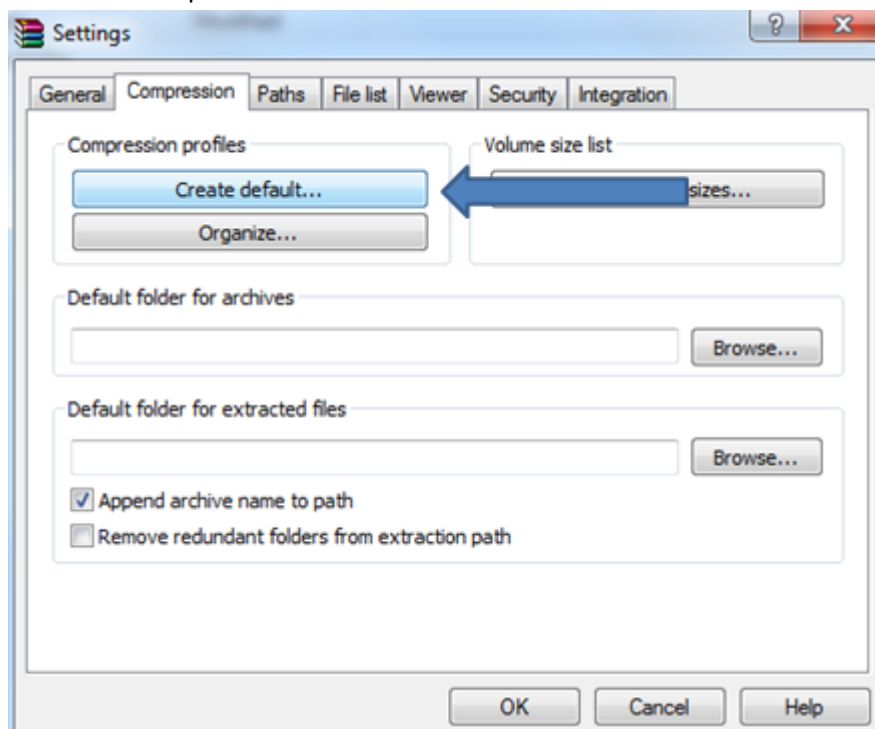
Settings

?

General | Compression | Paths | File list | Viewer | Security | Integration

Compression profiles

Create default...

Organize...

Volume size list

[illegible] sizes...

Default folder for archives

Browse...

Default folder for extracted files

Browse...

Append archive name to path

Remove redundant folders from extraction path

OK | Cancel | Help